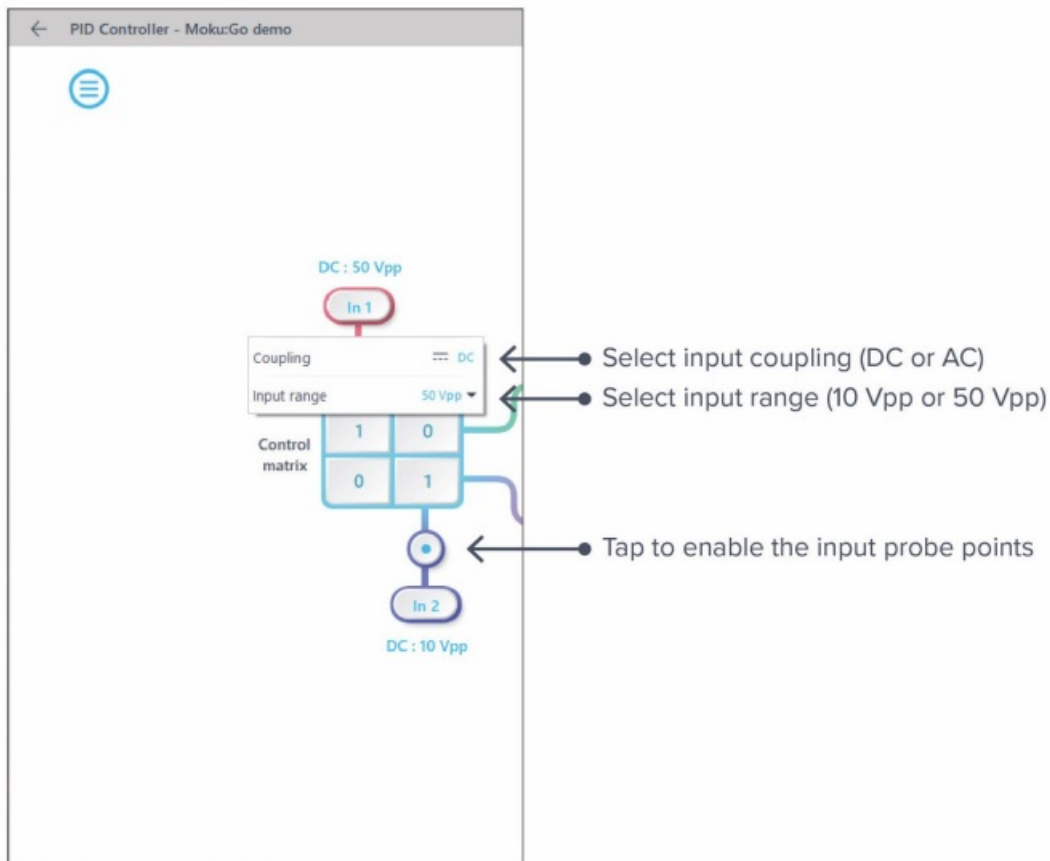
PID Controller - Moku:Go demo

DC : 50 Vpp

In 1

Coupling DC

Input range 50 Vpp

Select input coupling (DC or AC)

Select input range (10 Vpp or 50 Vpp)

Control matrix

| 1 | 0 |
|---|---|
| 0 | 1 |

Tap to enable the input probe points

In 2

DC : 10 Vpp